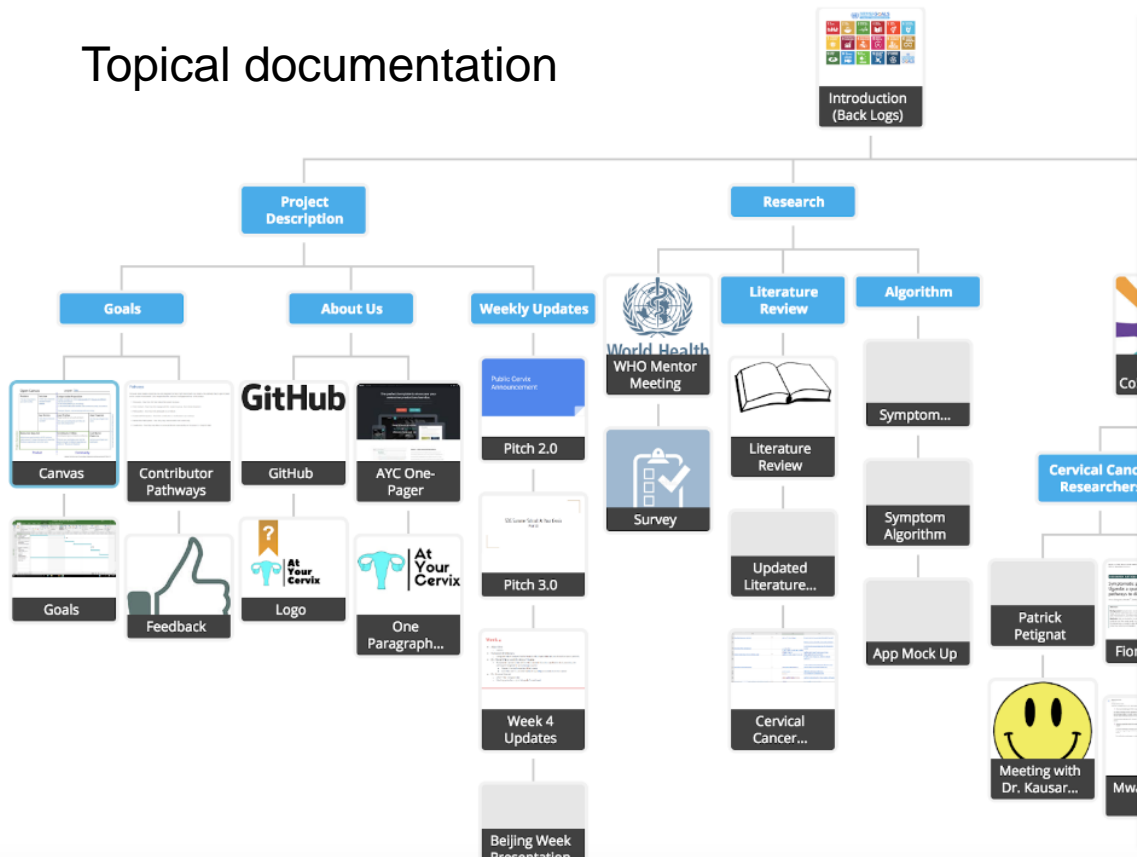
Topical documentation

Introduction (Back Logs)

Project Description

Research

Goals

About Us

Weekly Updates

Literature Review

Algorithm

Canvas

Contributor Pathways

GitHub

GitHub

AYC One-Pager

Public Cervix Announcement

Pitch 2.0

World Health

WHO Mentor Meeting

Literature Review

Symptom...

Co

Goals

Feedback

At Your Cervix

Logo

At Your Cervix

One Paragraph...

Pitch 3.0

Survey

Updated Literature...

Symptom Algorithm

App Mock Up

Cervical Canc Researchers

Patrick Petignat

Fior

Week 4 Updates

Cervical Cancer...

Meeting with Dr. Kausar...

Mwa

Beijing Week Presentation